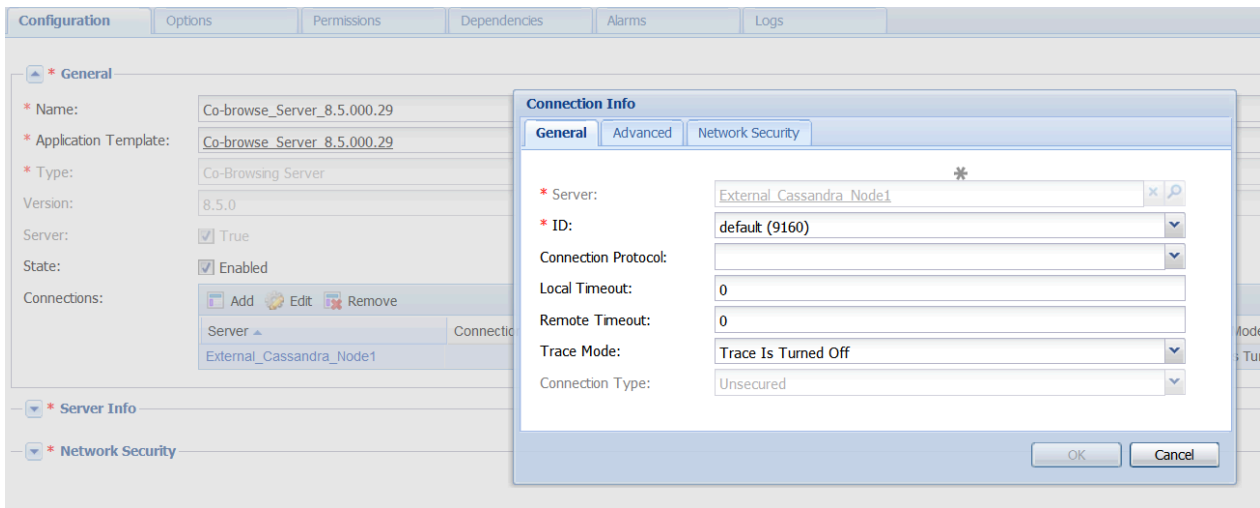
Configuration | Options | Permissions | Dependencies | Alarms | Logs

* General

* Name: Co-browse_Server_8.5.000.29
* Application Template: Co-browse_Server_8.5.000.29
* Type: Co-Browsing Server
Version: 8.5.0
Server: True
State: Enabled
Connections: Add Edit Remove

| Server | Connectio | Mode |
|---|---|---|
| External_Cassandra_Node1 | | s Tur |

* Server Info

* Network Security

Connection Info

General | Advanced | Network Security

* Server: External_Cassandra_Node1
* ID: default (9160)
Connection Protocol:
Local Timeout: 0
Remote Timeout: 0
Trace Mode: Trace Is Turned Off
Connection Type: Unsecured

OK | Cancel